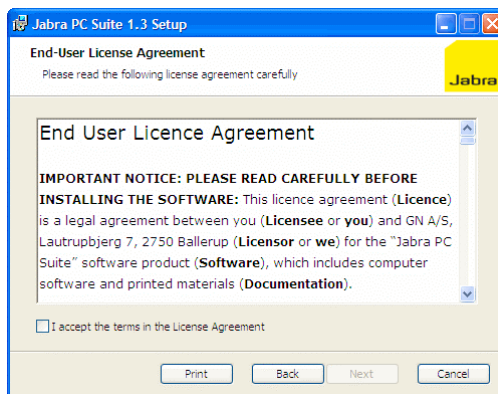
Jabra PC Suite 1.3 Setup

End-User License Agreement

Please read the following license agreement carefully

Jabra

End User Licence Agreement

IMPORTANT NOTICE: PLEASE READ CAREFULLY BEFORE INSTALLING THE SOFTWARE: This licence agreement (Licence) is a legal agreement between you (Licensee or you) and GN A/S, Lautrupbjerg 7, 2750 Ballerup (Licensor or we) for the "Jabra PC Suite" software product (Software), which includes computer software and printed materials (Documentation).

I accept the terms in the License Agreement

Print Back Next Cancel